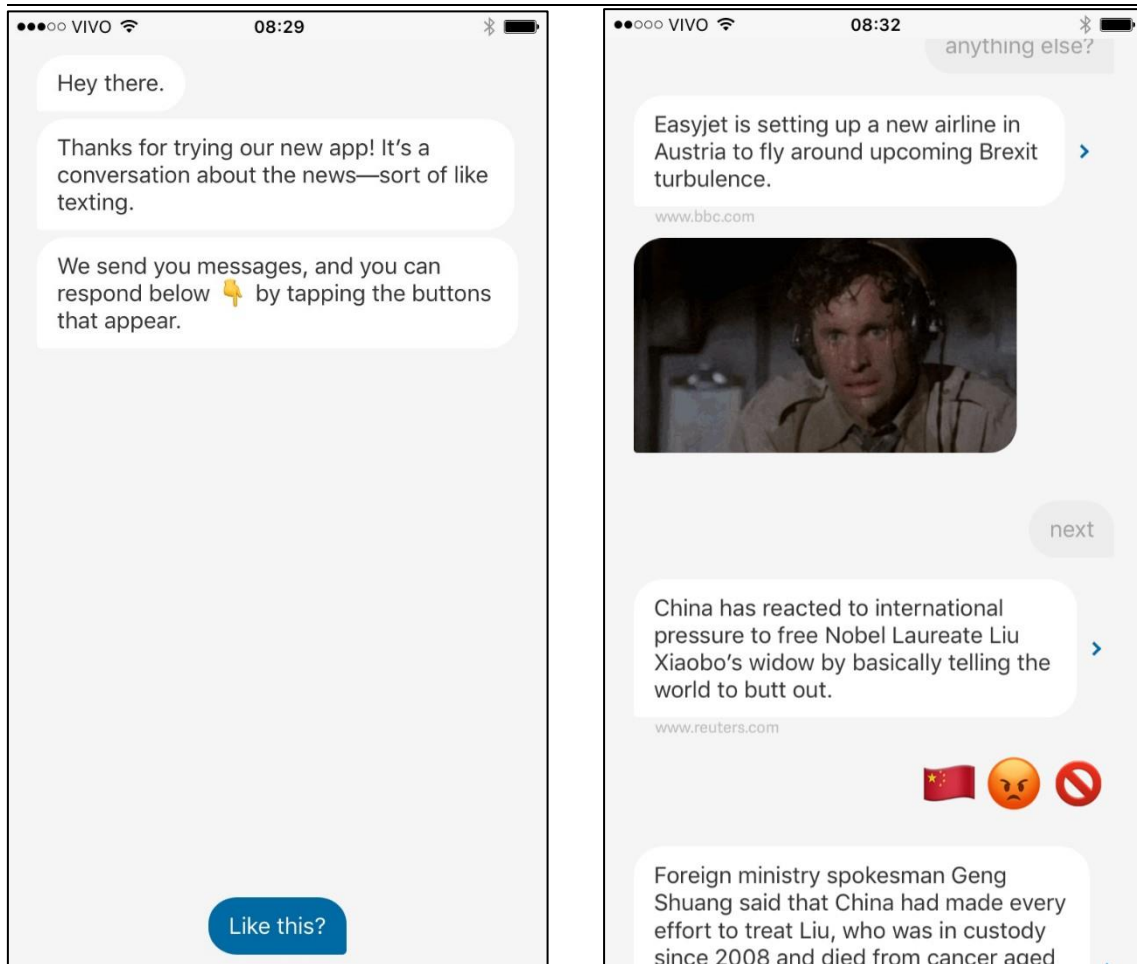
●●●○○ VIVO 08:29

Hey there.

Thanks for trying our new app! It's a conversation about the news—sort of like texting.

We send you messages, and you can respond below 👇 by tapping the buttons that appear.

Like this?

●●○○○ VIVO 08:32

anything else?

Easyjet is setting up a new airline in Austria to fly around upcoming Brexit turbulence.

www.bbc.com

next

China has reacted to international pressure to free Nobel Laureate Liu Xiaobo's widow by basically telling the world to butt out.

www.reuters.com

🇨🇳 😡 🚫

Foreign ministry spokesman Geng Shuang said that China had made every effort to treat Liu, who was in custody since 2008 and died from cancer aged